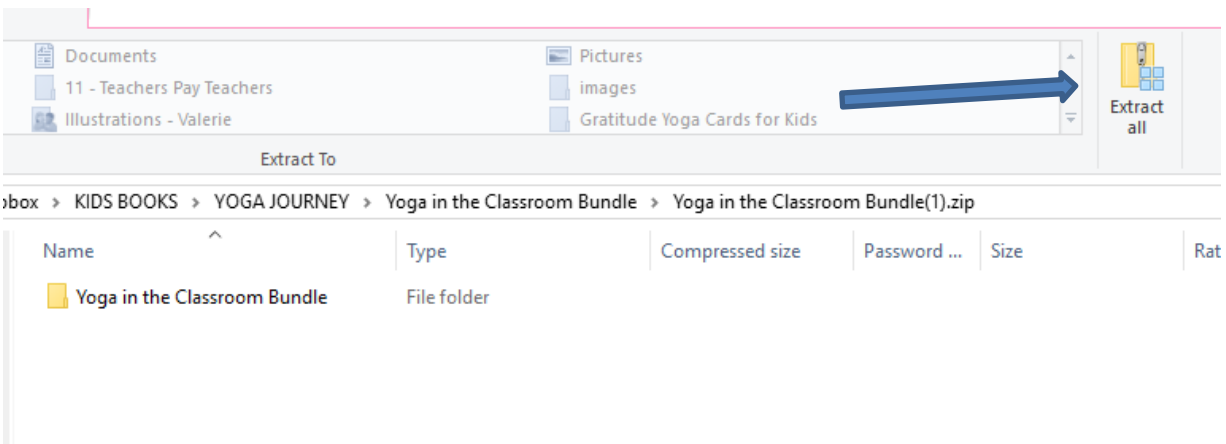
Documents
11 - Teachers Pay Teachers
Illustrations - Valerie

Pictures
images
Gratitude Yoga Cards for Kids

Extract all

Extract To

pbox > KIDS BOOKS > YOGA JOURNEY > Yoga in the Classroom Bundle > Yoga in the Classroom Bundle(1).zip

| Name | Type | Compressed size | Password ... | Size | Ra |
|---|---|---|---|---|---|
| Yoga in the Classroom Bundle | File folder | | | | |